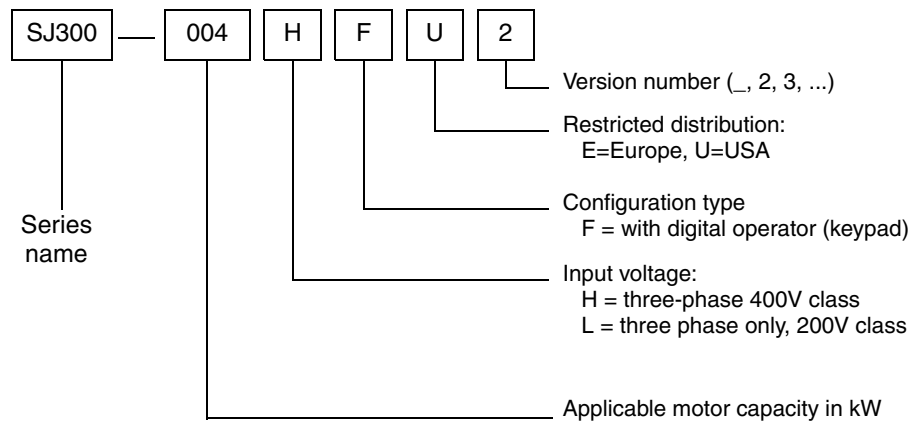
SJ300 — 004 H F U 2

Version number (_, 2, 3, ...)

Restricted distribution:
E=Europe, U=USA

Configuration type
F = with digital operator (keypad)

Series name

Input voltage:
H = three-phase 400V class
L = three phase only, 200V class

Applicable motor capacity in kW